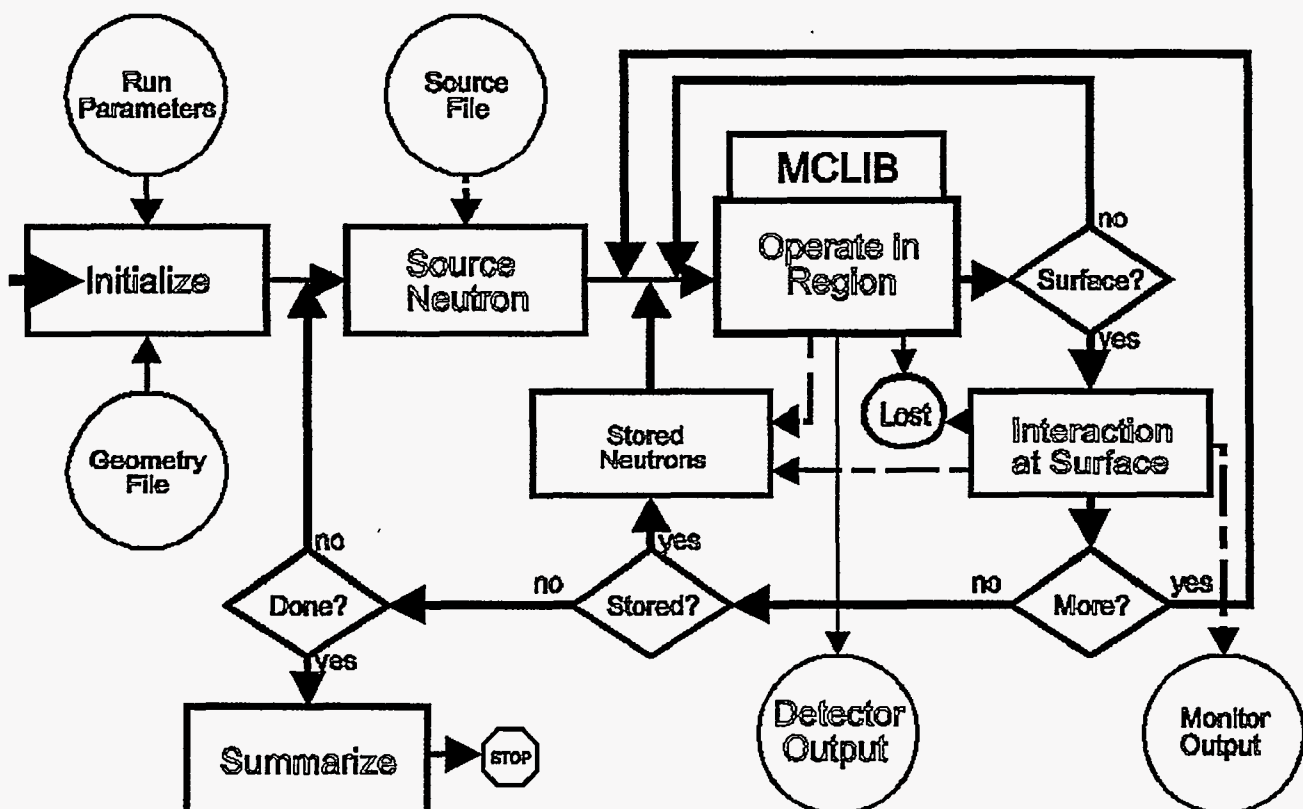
Run Parameters

Source File

MCLIB

Initialize

Source Neutron

Operate in Region

no

Surface?

yes

Geometry File

Stored Neutrons

Lost

Interaction at Surface

no

yes

Done?

no

Stored?

no

More?

yes

yes

Summarize

STOP

Detector Output

Monitor Output